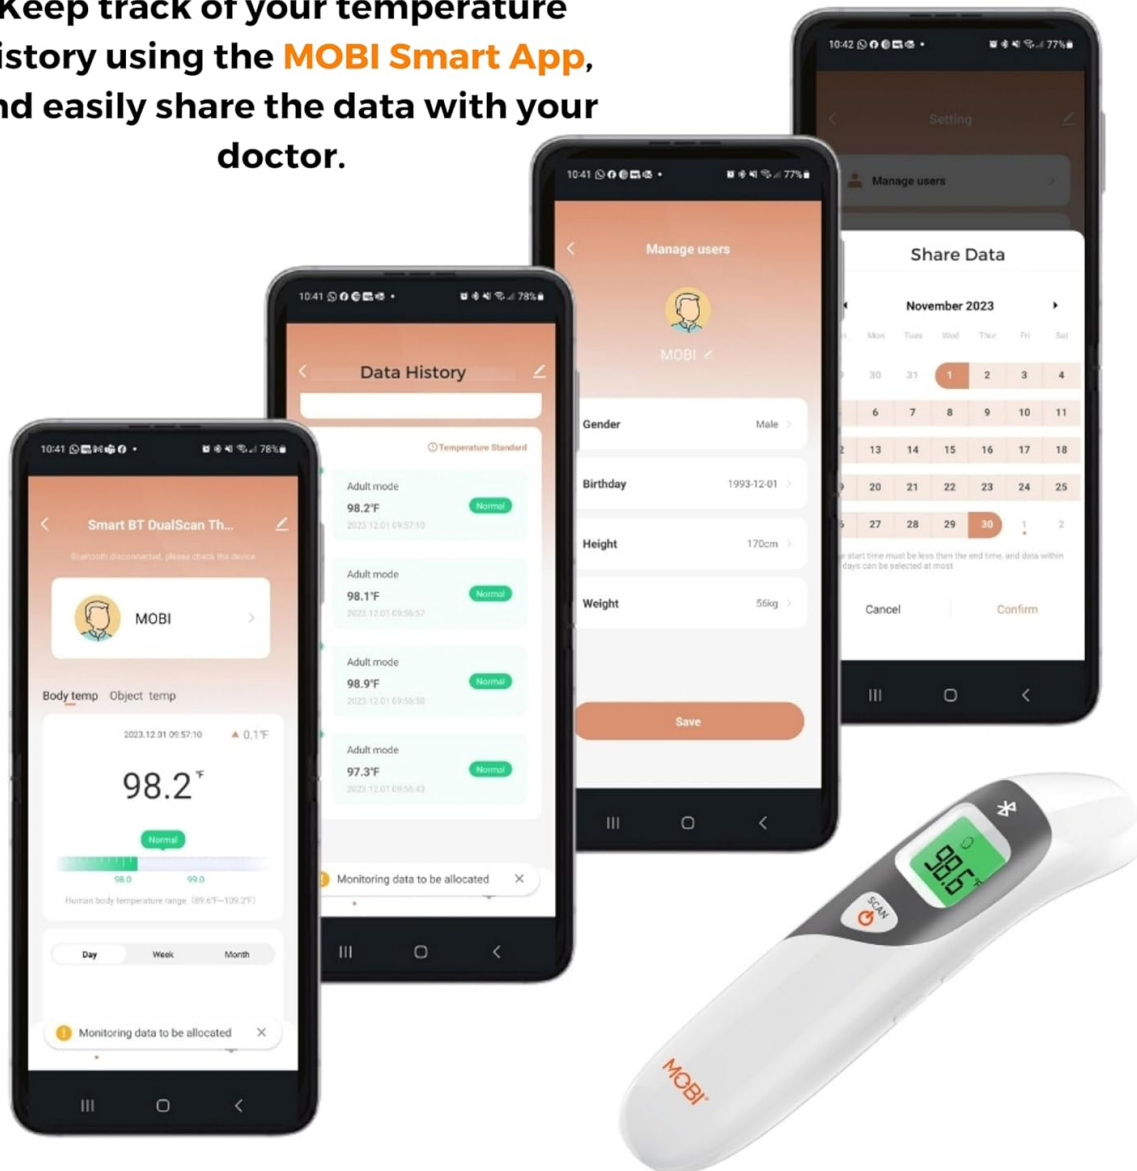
Keep track of your temperature istory using the MOBI Smart App, nd easily share the data with your doctor.

10:41 • 78%

Smart BT DualScan Th...

Bluetooth disconnected, please check the device

MOBI

Body temp Object temp

2023.12.31 09:57:10 ▲ 0.1°F

98.2°F

Normal

98.0 99.0

Human body temperature range (89.6°F~109.2°F)

Day Week Month

Monitoring data to be allocated ✕

10:41 • 78%

Data History

Temperature Standard

Adult mode
98.2°F
Normal
2023.12.01 09:57:10

Adult mode
98.1°F
Normal
2023.12.01 09:56:57

Adult mode
98.9°F
Normal
2023.12.01 09:56:50

Adult mode
97.3°F
Normal
2023.12.01 09:56:43

Monitoring data to be allocated ✕

10:41 • 77%

Manage users

MOBI

Gender Male

Birthday 1993-12-01

Height 170cm

Weight 56kg

Save

10:42 • 77%

Setting

Manage users

Share Data

November 2023

| Mon | Tues | Wed | Thur | Fri | Sat |
|---|---|---|---|---|---|
| 30 | 31 | 1 | 2 | 3 | 4 |
| 6 | 7 | 8 | 9 | 10 | 11 |
| 13 | 14 | 15 | 16 | 17 | 18 |
| 20 | 21 | 22 | 23 | 24 | 25 |
| 27 | 28 | 29 | 30 | 1 | 2 |

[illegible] start time must be less than the end time, and data within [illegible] days can be selected at most

Cancel Confirm

98.6°F

SCAN

MOBI